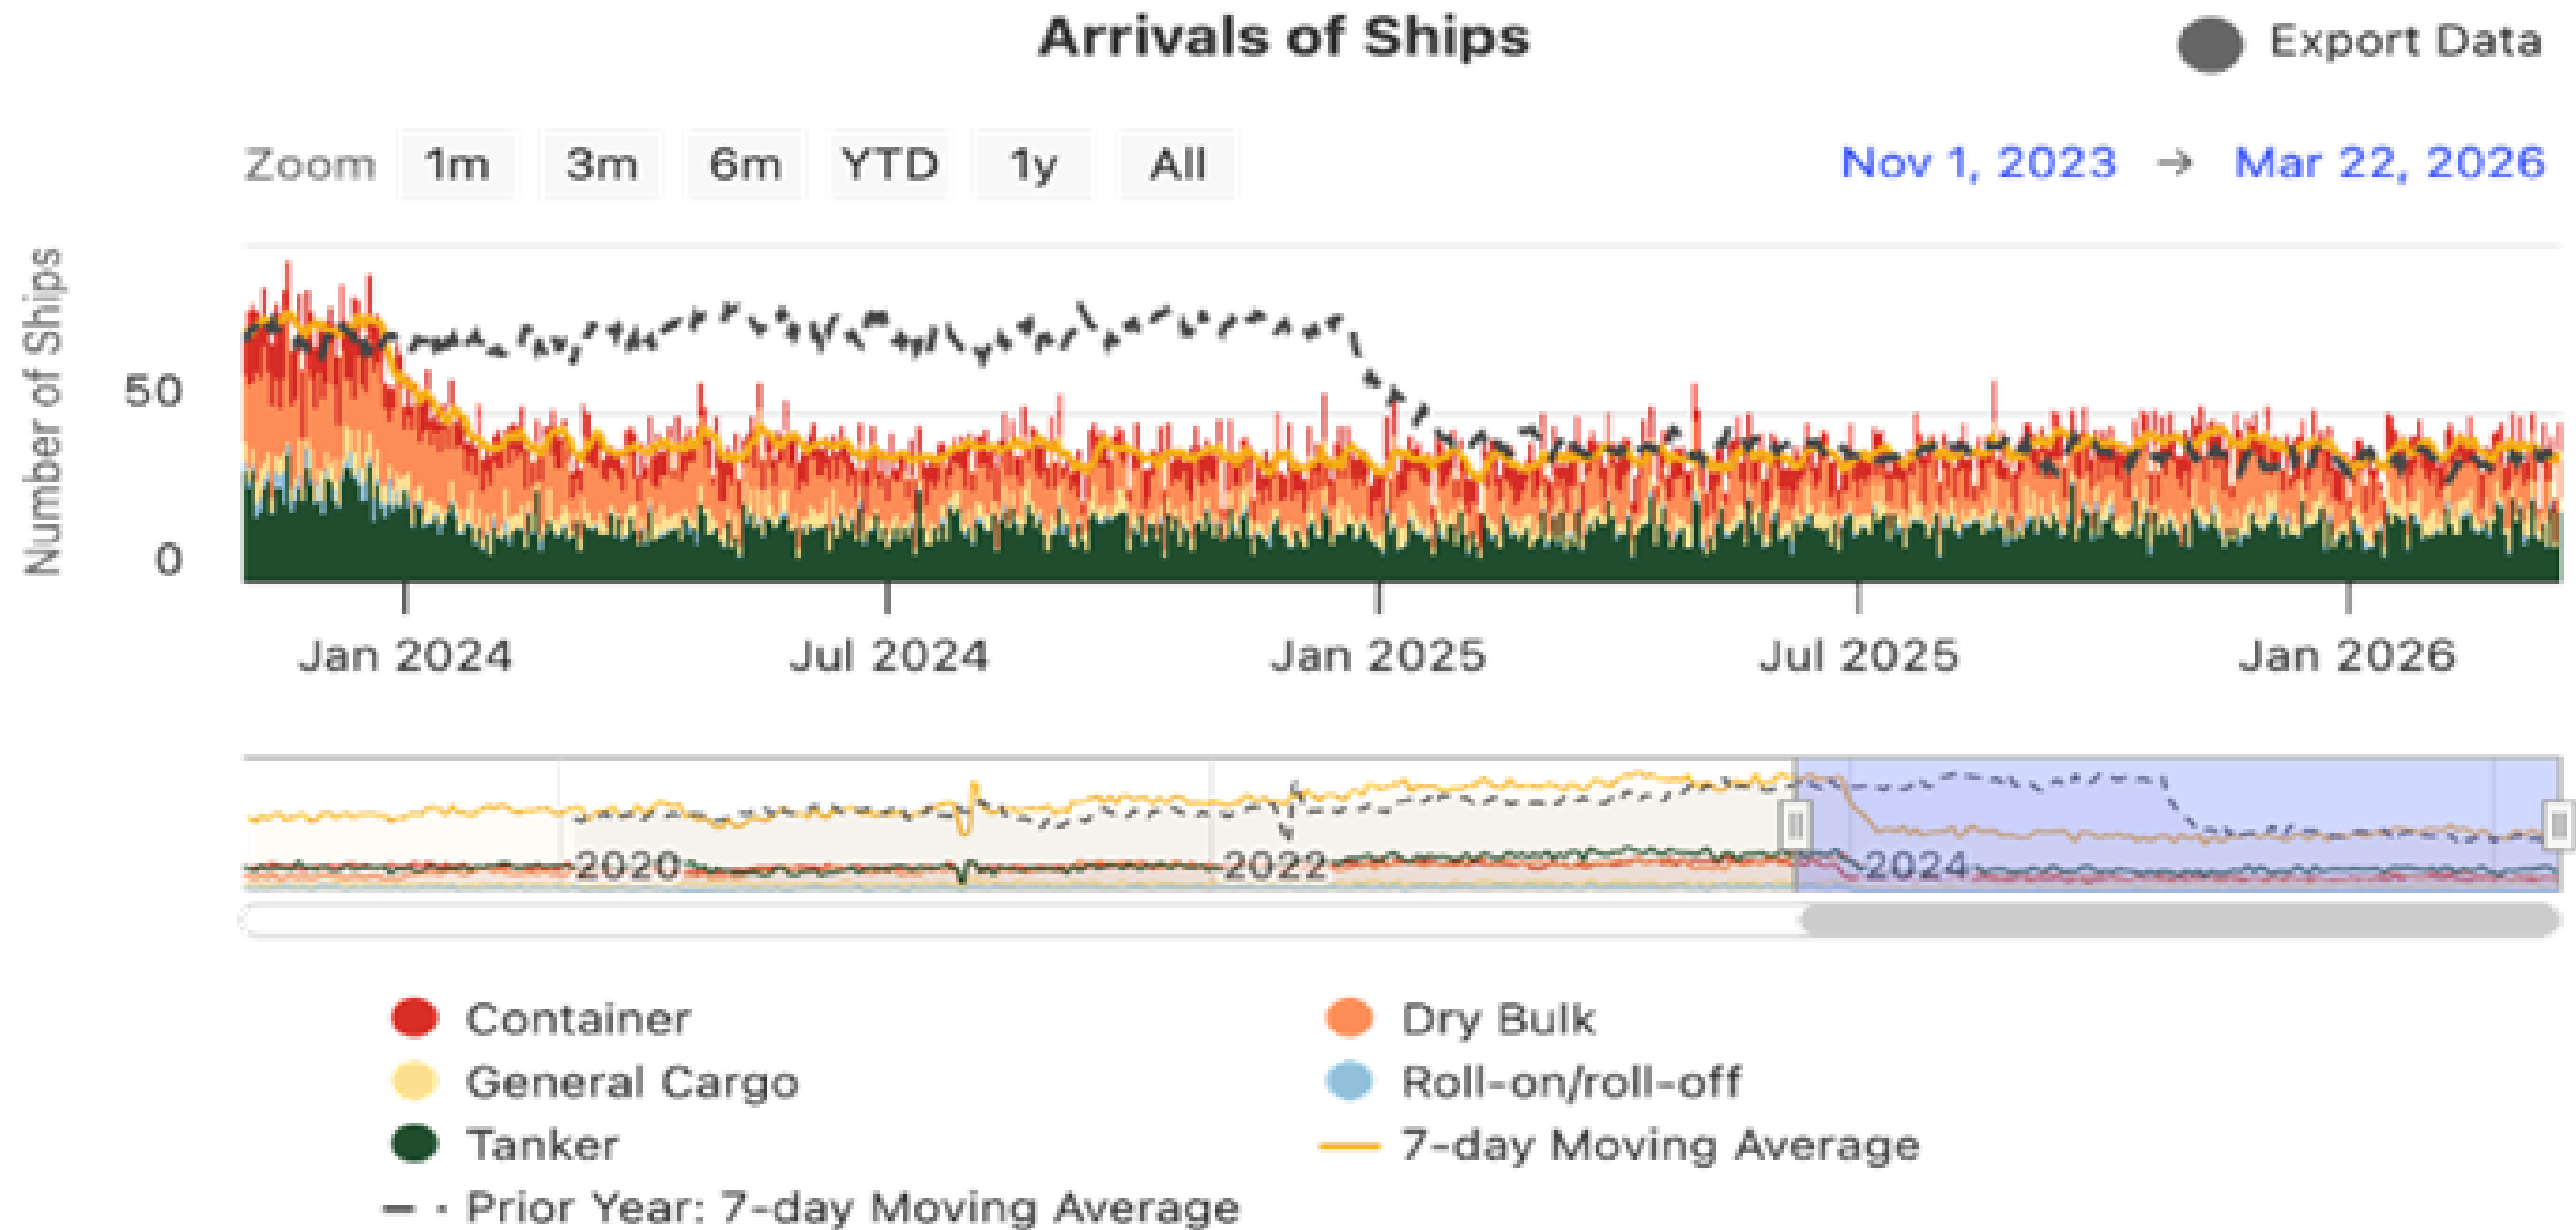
Arrivals of Ships

Export Data

Zoom 1m 3m 6m YTD 1y All

Nov 1, 2023 → Mar 22, 2026

Number of Ships

50

0

Jan 2024 Jul 2024 Jan 2025 Jul 2025 Jan 2026

2020 2022 2024

Container
Dry Bulk
General Cargo
Roll-on/roll-off
Tanker
7-day Moving Average
Prior Year: 7-day Moving Average